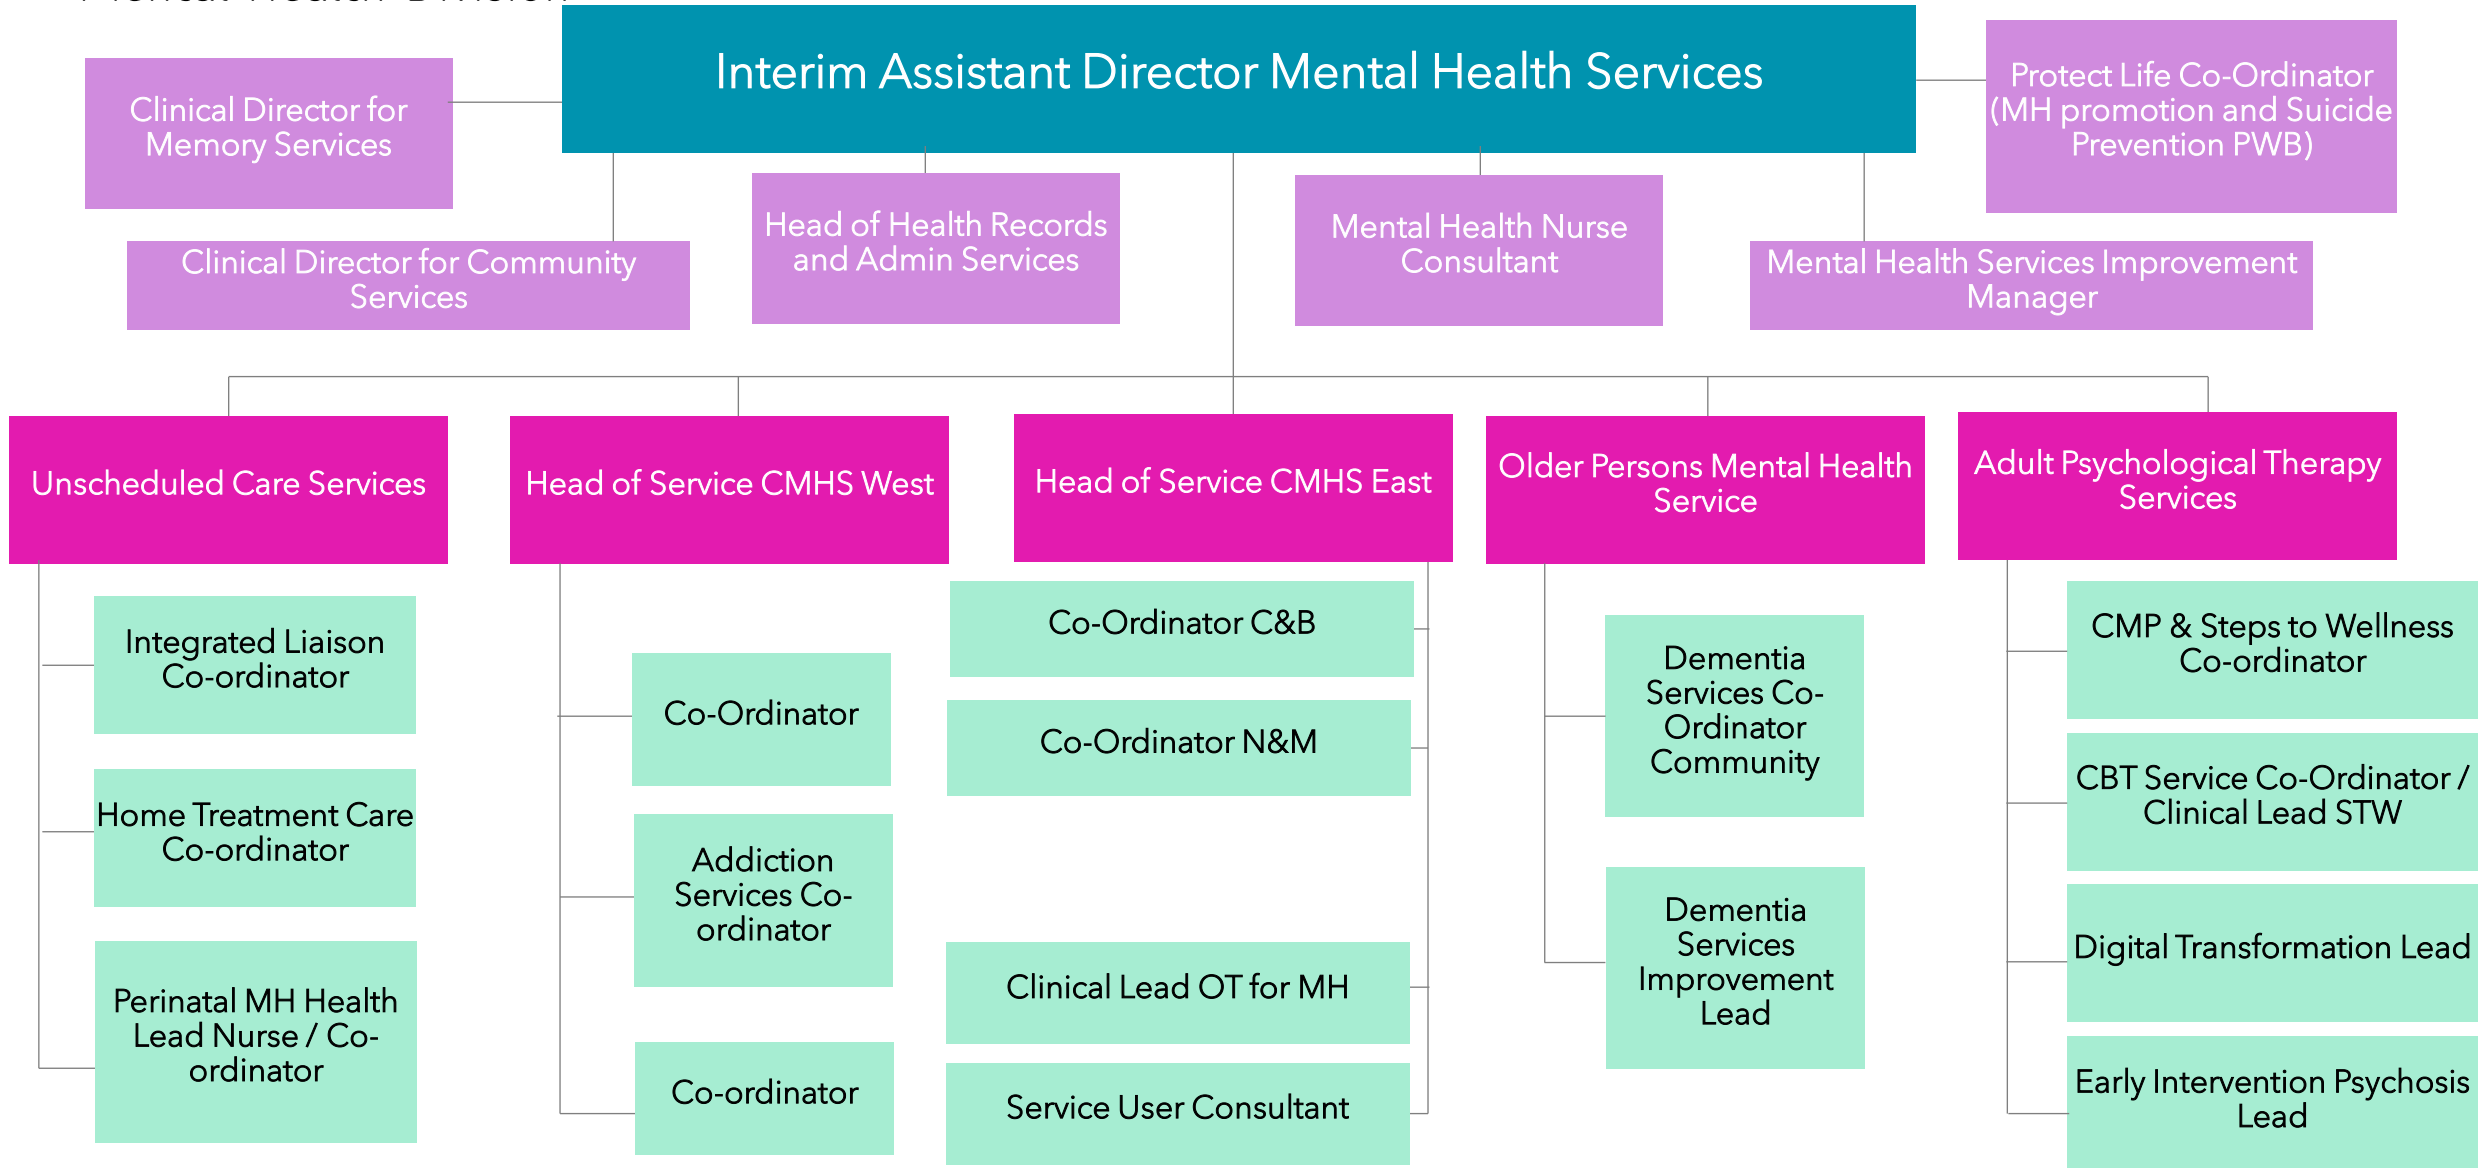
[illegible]

Interim Assistant Director Mental Health Services

Clinical Director for Memory Services

Protect Life Co-Ordinator (MH promotion and Suicide Prevention PWB)

Clinical Director for Community Services

Head of Health Records and Admin Services

Mental Health Nurse Consultant

Mental Health Services Improvement Manager

Unscheduled Care Services

Integrated Liaison Co-ordinator

Home Treatment Care Co-ordinator

Perinatal MH Health Lead Nurse / Co-ordinator

Head of Service CMHS West

Co-Ordinator

Addiction Services Co-ordinator

Co-ordinator

Head of Service CMHS East

Co-Ordinator C&B

Co-Ordinator N&M

Clinical Lead OT for MH

Service User Consultant

Older Persons Mental Health Service

Dementia Services Co-Ordinator Community

Dementia Services Improvement Lead

Adult Psychological Therapy Services

CMP & Steps to Wellness Co-ordinator

CBT Service Co-Ordinator / Clinical Lead STW

Digital Transformation Lead

Early Intervention Psychosis Lead